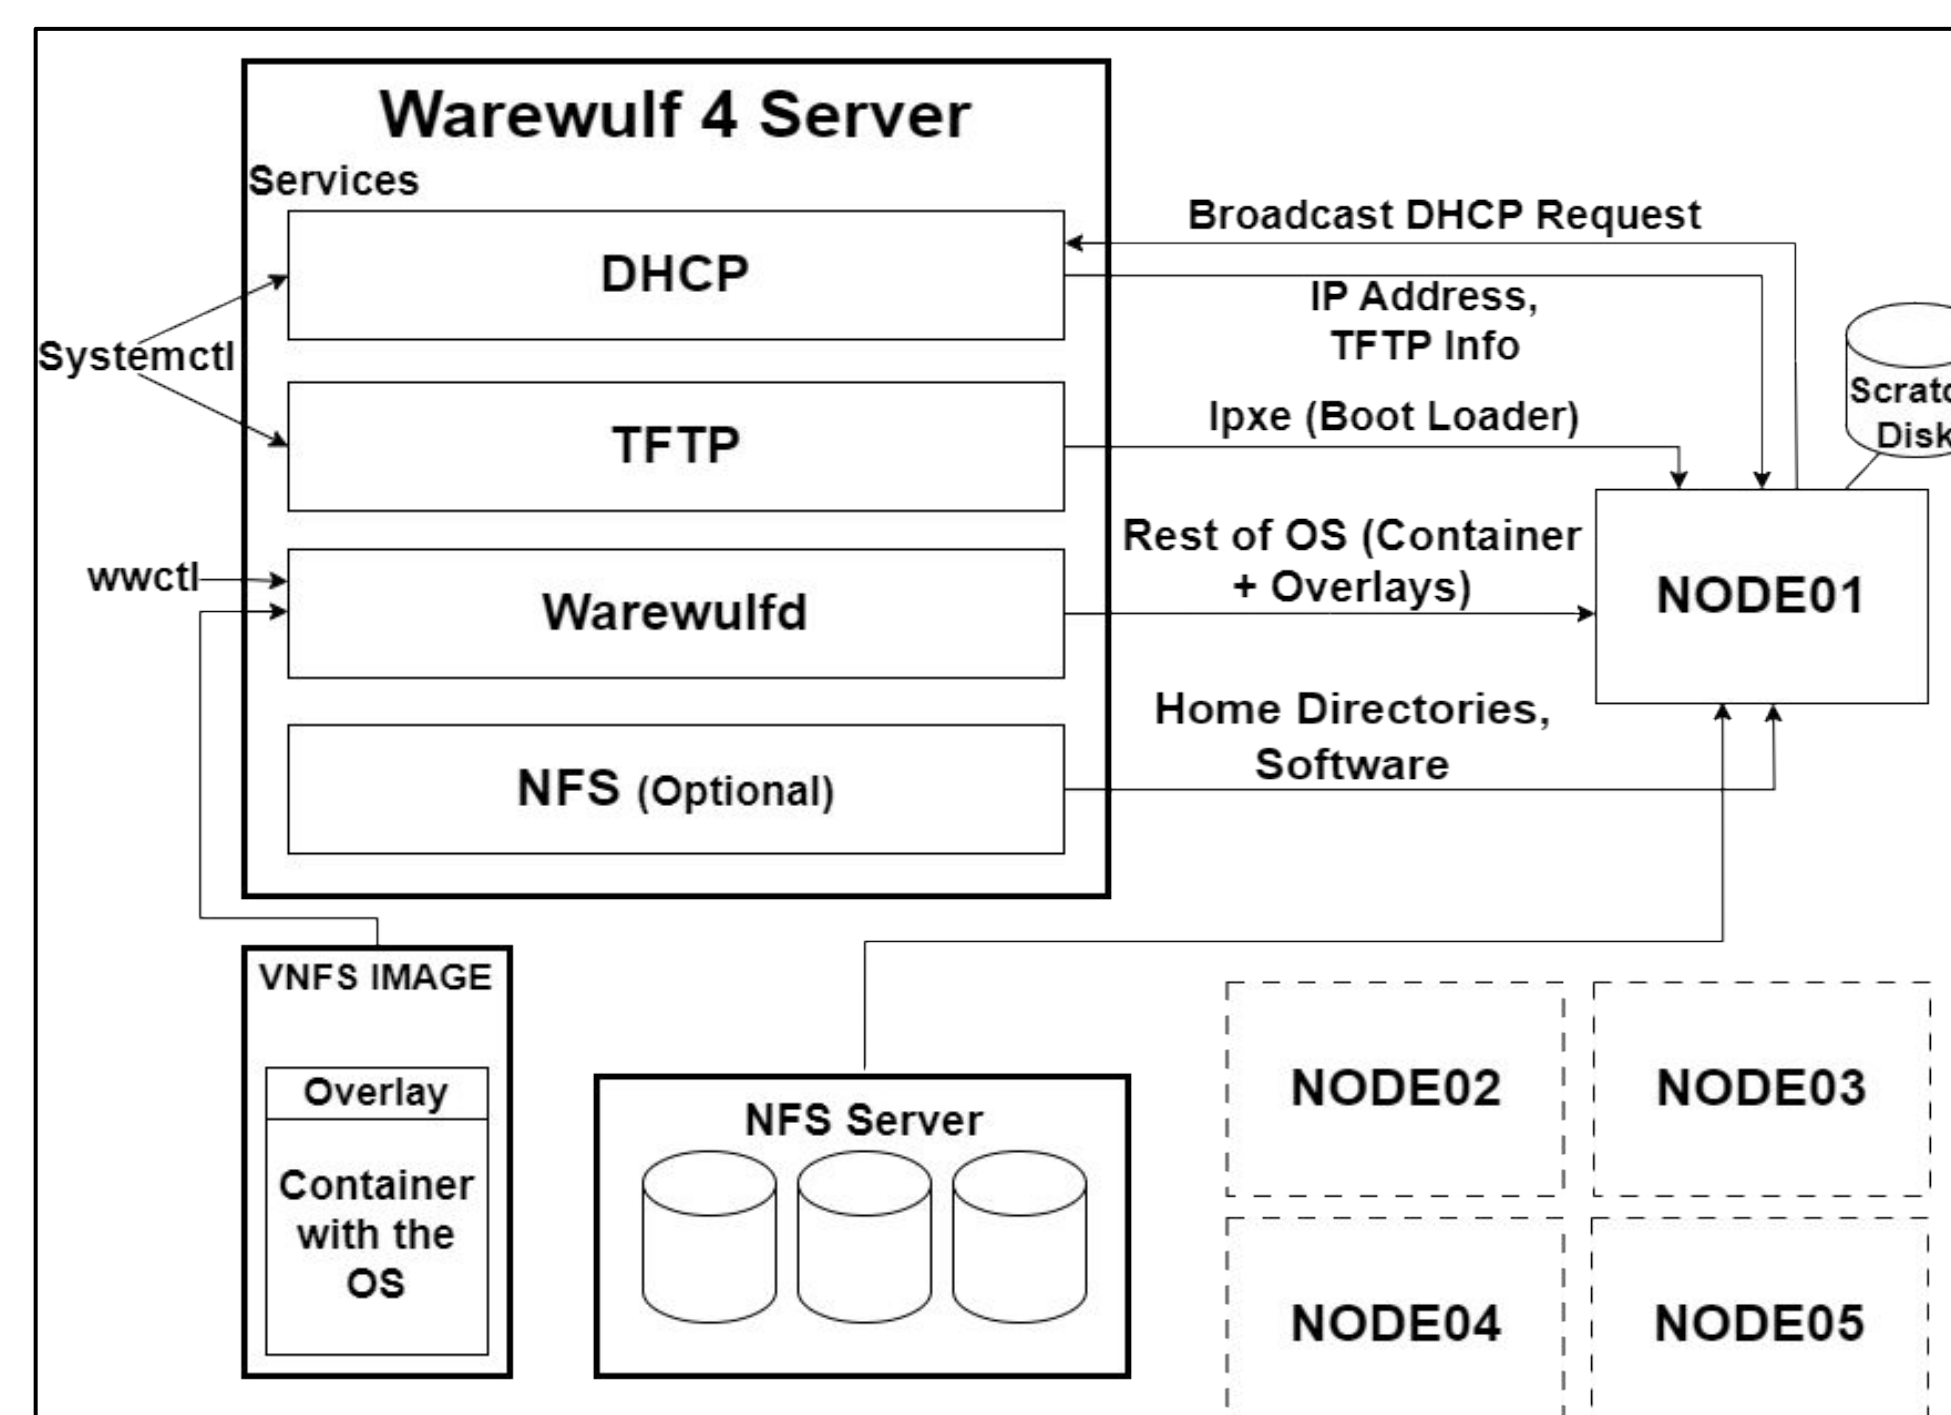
Warewulf 4 Server
Services
DHCP
TFTP
Warewulfd
NFS (Optional)
Systemctl
wwctl
Broadcast DHCP Request
IP Address, TFTP Info
Ipxe (Boot Loader)
Rest of OS (Container + Overlays)
Home Directories, Software
Scrat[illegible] Disk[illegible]
NODE01
VNFS IMAGE
Overlay
Container with the OS
NFS Server
NODE02
NODE03
NODE04
NODE05